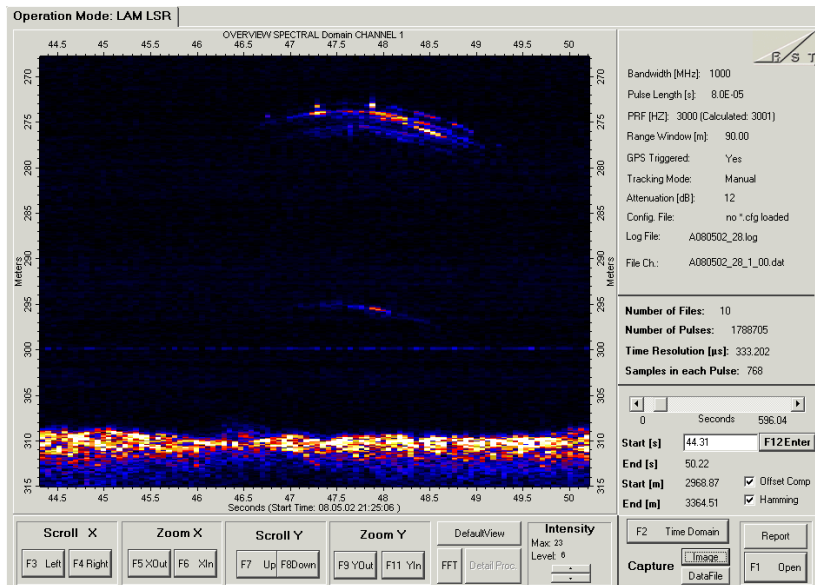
Operation Mode: LAM LSR

OVERVIEW SPECTRAL Domain CHANNEL 1

44.5 45 45.5 46 46.5 47 47.5 48 48.5 49 49.5 50

270 275 280 285 290 295 300 305 310 315

Meters

Seconds (Start Time: 08.05.02 21:25:06 )

R S T

Bandwidth [MHz]: 1000
Pulse Length [s]: 8.0E-05
PRF [HZ]: 3000 (Calculated: 3001)
Range Window [m]: 90.00
GPS Triggered: Yes
Tracking Mode: Manual
Attenuation [dB]: 12
Config. File: no *.cfg loaded
Log File: A080502_28.log
File Ch.: A080502_28_1_00.dat

Number of Files: 10
Number of Pulses: 1788705
Time Resolution [µs]: 333.202
Samples in each Pulse: 768

0 Seconds 596.04
Start [s] 44.31 F12 Enter
End [s] 50.22
Start [m] 2968.87 Offset Comp
End [m] 3364.51 Hamming

Scroll X
F3 Left F4 Right
Zoom X
F5 XOut F6 XIn
Scroll Y
F7 Up F8 Down
Zoom Y
F9 YOut F11 YIn
DefaultView
FFT Detail Proc.
Intensity
Max: 23
Level: 6
F2 Time Domain
Capture Image DataFile
Report
F1 Open